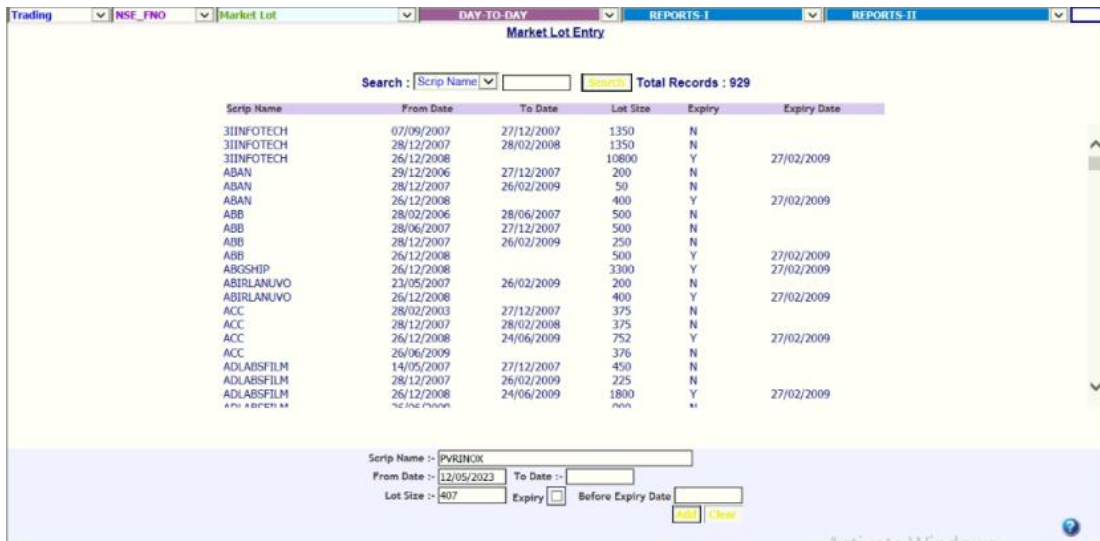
Trading | NSE_FNO | Market Lot | DAY-TO-DAY | REPORTS-I | REPORTS-II

Market Lot Entry

Search : Scrip Name Search Total Records : 929

| Scrip Name | From Date | To Date | Lot Size | Expiry | Expiry Date |
|---|---|---|---|---|---|
| 3IINFOTECH | 07/09/2007 | 27/12/2007 | 1350 | N | |
| 3IINFOTECH | 28/12/2007 | 28/02/2008 | 1350 | N | |
| 3IINFOTECH | 26/12/2008 | | 10800 | Y | 27/02/2009 |
| ABAN | 29/12/2006 | 27/12/2007 | 200 | N | |
| ABAN | 28/12/2007 | 26/02/2009 | 50 | N | |
| ABAN | 26/12/2008 | | 400 | Y | 27/02/2009 |
| ABB | 28/02/2006 | 28/06/2007 | 500 | N | |
| ABB | 28/06/2007 | 27/12/2007 | 500 | N | |
| ABB | 28/12/2007 | 26/02/2009 | 250 | N | |
| ABB | 26/12/2008 | | 500 | Y | 27/02/2009 |
| ABGSHIP | 26/12/2008 | | 3300 | Y | 27/02/2009 |
| ABIRLANUVO | 23/05/2007 | 26/02/2009 | 200 | N | |
| ABIRLANUVO | 26/12/2008 | | 400 | Y | 27/02/2009 |
| ACC | 28/02/2003 | 27/12/2007 | 375 | N | |
| ACC | 28/12/2007 | 28/02/2008 | 375 | N | |
| ACC | 26/12/2008 | 24/06/2009 | 752 | Y | 27/02/2009 |
| ACC | 26/06/2009 | | 376 | N | |
| ADLABSFILM | 14/05/2007 | 27/12/2007 | 450 | N | |
| ADLABSFILM | 28/12/2007 | 26/02/2009 | 225 | N | |
| ADLABSFILM | 26/12/2008 | 24/06/2009 | 1800 | Y | 27/02/2009 |
| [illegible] | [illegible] | | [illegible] | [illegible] | |

Scrip Name :- PVRINOX
From Date :- 12/05/2023 To Date :-
Lot Size :- 407 Expiry Before Expiry Date
Add Clear